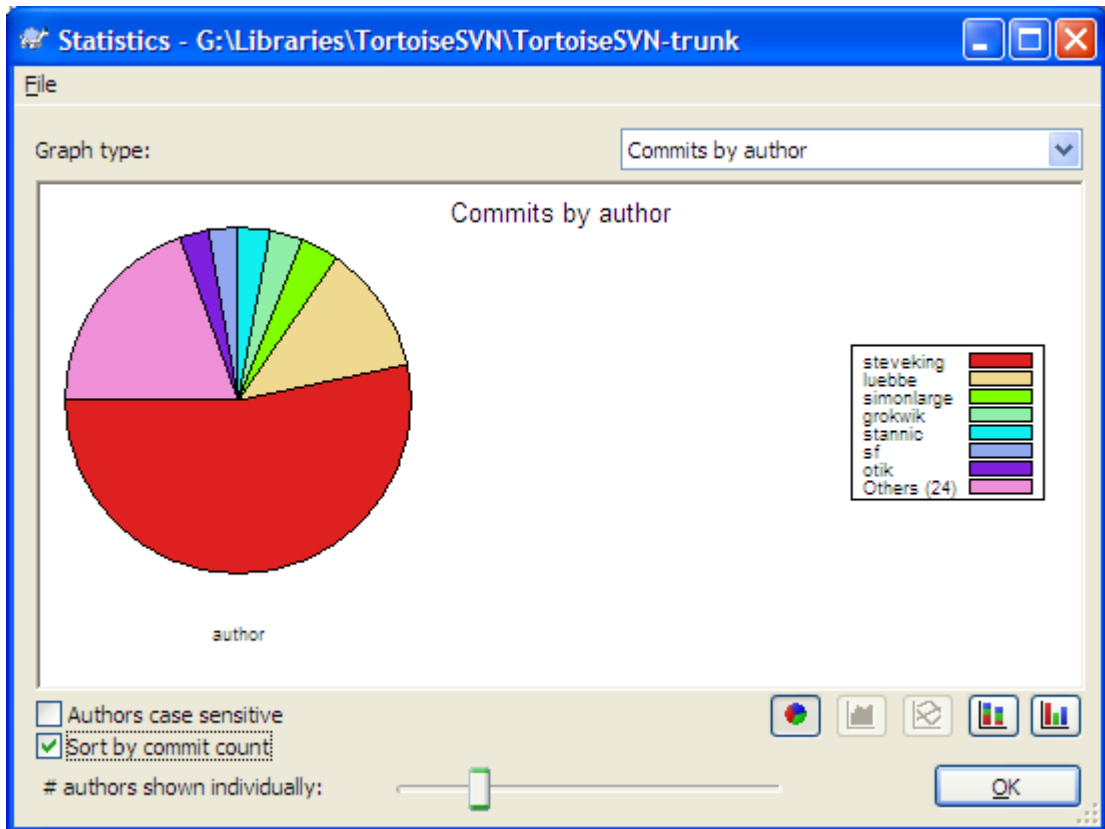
Statistics - G:\Libraries\TortoiseSVN\TortoiseSVN-trunk

File

Graph type:

Commits by author

Commits by author

steveking
luebbe
simonlarge
grokwik
stannic
sf
otik
Others (24)

author

Authors case sensitive

Sort by commit count

# authors shown individually:

OK